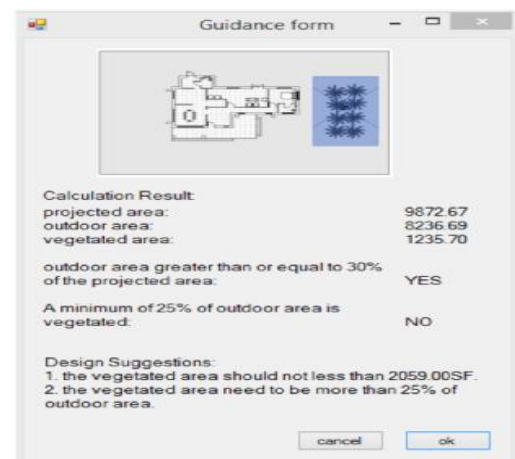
Guidance form

Calculation Result:
projected area: 9872.67
outdoor area: 8236.69
vegetated area: 1235.70

outdoor area greater than or equal to 30% of the projected area: YES

A minimum of 25% of outdoor area is vegetated: NO

Design Suggestions:
1. the vegetated area should not less than 2059.00SF.
2. the vegetated area need to be more than 25% of outdoor area.

cancel ok